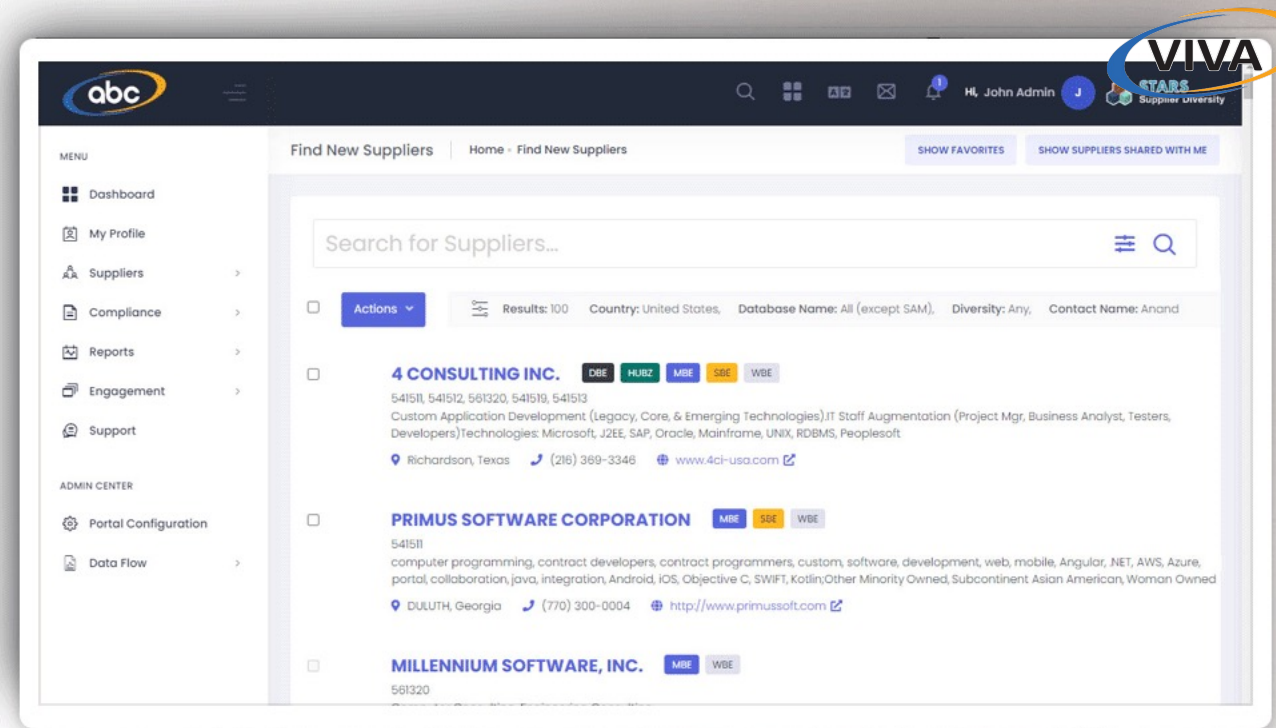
VIVA STARS Supplier Diversity

abc

Hi, John Admin J

MENU

Dashboard

My Profile

Suppliers

Compliance

Reports

Engagement

Support

ADMIN CENTER

Portal Configuration

Data Flow

Find New Suppliers | Home - Find New Suppliers

SHOW FAVORITES

SHOW SUPPLIERS SHARED WITH ME

Search for Suppliers...

Actions

Results: 100 Country: United States, Database Name: All (except SAM), Diversity: Any, Contact Name: Anand

4 CONSULTING INC. DBE HUBZ MBE SBE WBE

541511, 541512, 561320, 541519, 541513

Custom Application Development (Legacy, Core, & Emerging Technologies).IT Staff Augmentation (Project Mgr, Business Analyst, Testers, Developers)Technologies: Microsoft, J2EE, SAP, Oracle, Mainframe, UNIX, RDBMS, Peoplesoft

Richardson, Texas (216) 369-3346 www.4ci-usa.com

PRIMUS SOFTWARE CORPORATION MBE SBE WBE

541511

computer programming, contract developers, contract programmers, custom, software, development, web, mobile, Angular, .NET, AWS, Azure, portal, collaboration, java, integration, Android, iOS, Objective C, SWIFT, Kotlin;Other Minority Owned, Subcontinent Asian American, Woman Owned

DULUTH, Georgia (770) 300-0004 http://www.primussoft.com

MILLENNIUM SOFTWARE, INC. MBE WBE

561320

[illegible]